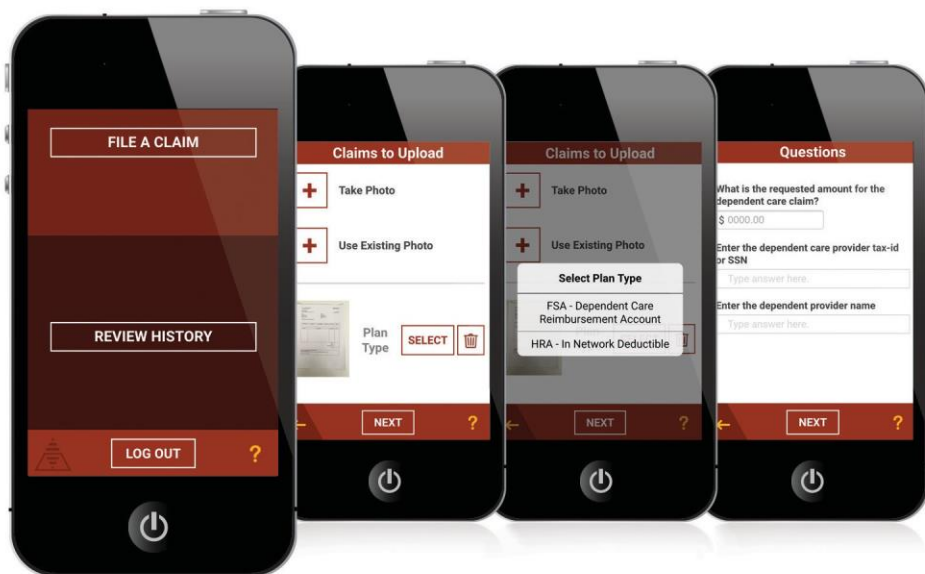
FILE A CLAIM

REVIEW HISTORY

LOG OUT

?

Claims to Upload

+ Take Photo

+ Use Existing Photo

Plan Type

SELECT

NEXT

?

Claims to Upload

+ Take Photo

+ Use Existing Photo

Select Plan Type

FSA - Dependent Care Reimbursement Account

HRA - In Network Deductible

NEXT

?

Questions

What is the requested amount for the dependent care claim?

$ 0000.00

Enter the dependent care provider tax-id or SSN

Type answer here.

Enter the dependent provider name

Type answer here.

NEXT

?